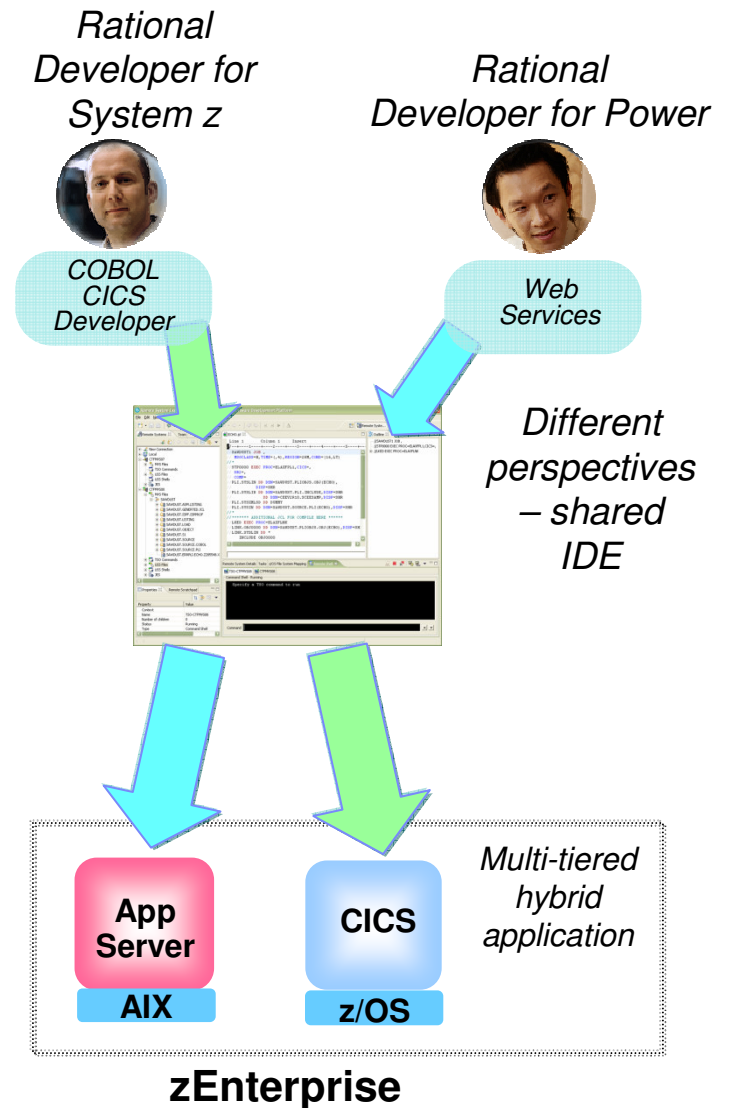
Rational Developer for System z

Rational Developer for Power

COBOL CICS Developer

Web Services

Different perspectives – shared IDE

Multi-tiered hybrid application

App Server

AIX

CICS

z/OS

zEnterprise